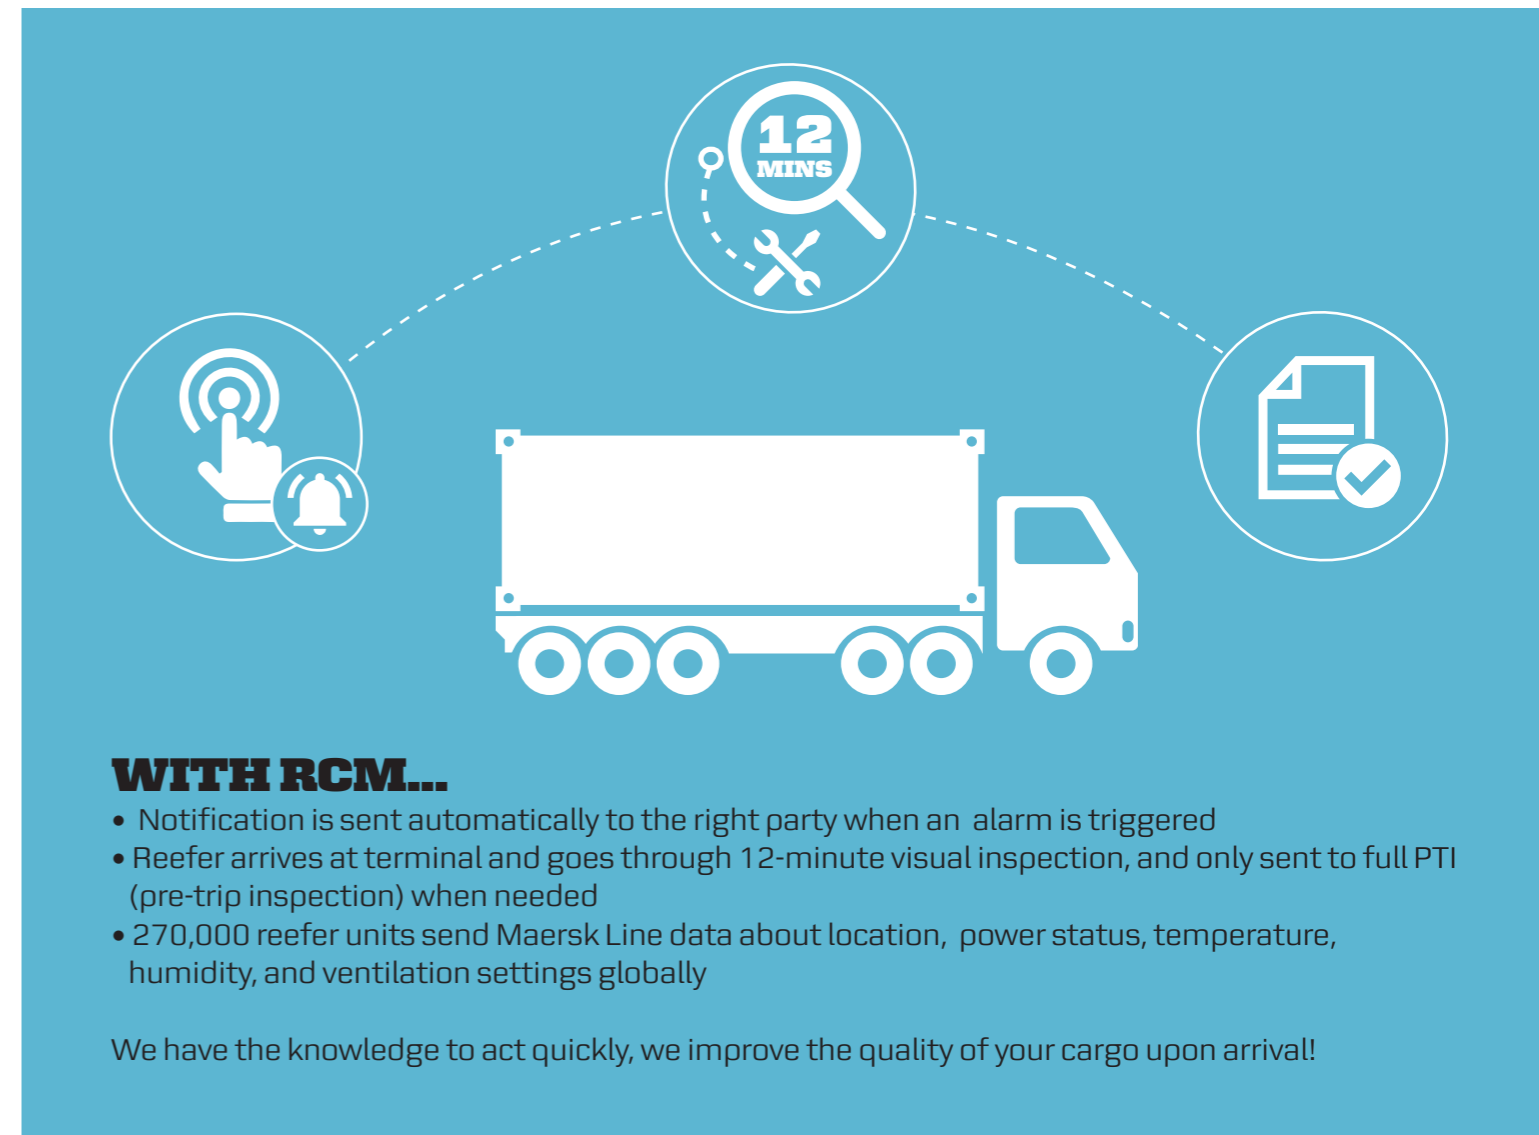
12
MINS

WITH RCM...

• Notification is sent automatically to the right party when an alarm is triggered
• Reefer arrives at terminal and goes through 12-minute visual inspection, and only sent to full PTI (pre-trip inspection) when needed
• 270,000 reefer units send Maersk Line data about location, power status, temperature, humidity, and ventilation settings globally

We have the knowledge to act quickly, we improve the quality of your cargo upon arrival!